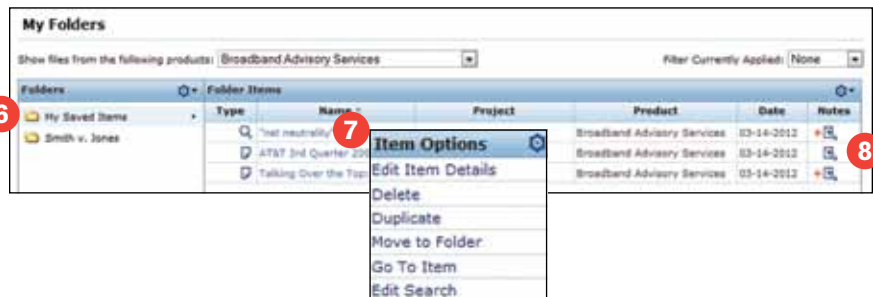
My Folders

Show files from the following products: Broadband Advisory Services

Filter Currently Applied: None

Folders

Folder Items

6

My Saved Items

Smith v. Jones

| Type | Name | Project | Product | Date | Notes |
|---|---|---|---|---|---|
| | "net neutrality" | | Broadband Advisory Services | 03-14-2012 | + |
| | AT&T 3rd Quarter 20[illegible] | | Broadband Advisory Services | 03-14-2012 | |
| | Talking Over the Top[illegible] | | Broadband Advisory Services | 03-14-2012 | + |

7

8

Item Options

Edit Item Details

Delete

Duplicate

Move to Folder

Go To Item

Edit Search